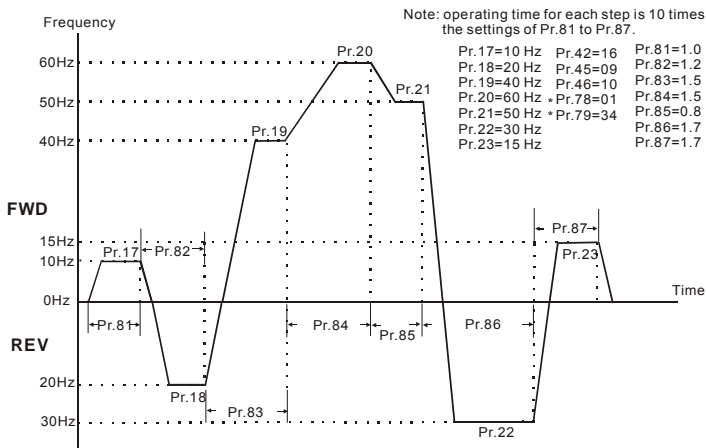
Frequency

Note: operating time for each step is 10 times the settings of Pr.81 to Pr.87.

Pr.17=10 Hz
Pr.18=20 Hz
Pr.19=40 Hz
Pr.20=60 Hz
Pr.21=50 Hz
Pr.22=30 Hz
Pr.23=15 Hz

Pr.42=16
Pr.45=09
Pr.46=10
*Pr.78=01
*Pr.79=34

Pr.81=1.0
Pr.82=1.2
Pr.83=1.5
Pr.84=1.5
Pr.85=0.8
Pr.86=1.7
Pr.87=1.7

60Hz
50Hz
40Hz
FWD
15Hz
10Hz
0Hz
REV
20Hz
30Hz

Pr.20
Pr.21
Pr.19
Pr.17
Pr.82
Pr.87
Pr.23
Time
Pr.81
Pr.84
Pr.85
Pr.86
Pr.18
Pr.83
Pr.22